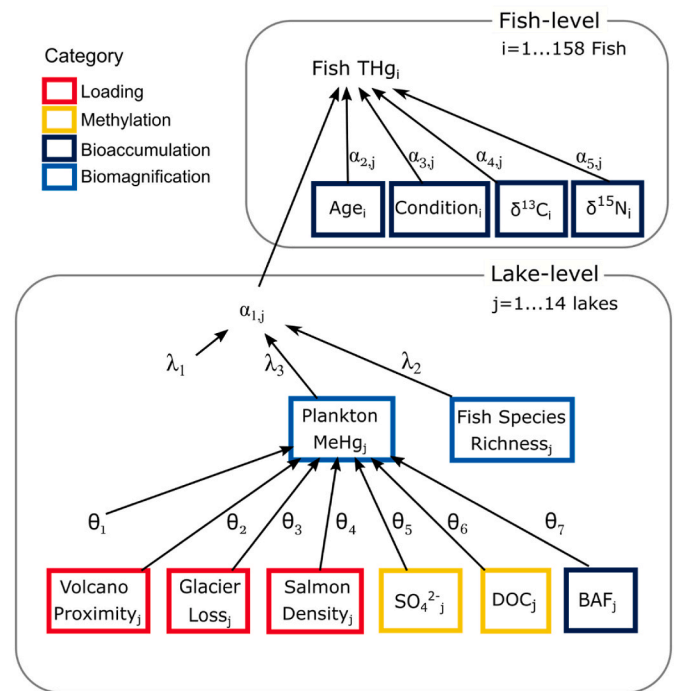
Category
Loading
Methylation
Bioaccumulation
Biomagnification

Fish-level
i=1...158 Fish

Fish THg$_i$

$\alpha_{2,j}$ $\alpha_{3,j}$ $\alpha_{4,j}$ $\alpha_{5,j}$

Age$_i$
Condition$_i$
$\delta^{13}C_i$
$\delta^{15}N_i$

Lake-level
j=1...14 lakes

$\alpha_{1,j}$

$\lambda_1$ $\lambda_3$ $\lambda_2$

Plankton MeHg$_j$
Fish Species Richness$_j$

$\theta_1$ $\theta_2$ $\theta_3$ $\theta_4$ $\theta_5$ $\theta_6$ $\theta_7$

Volcano Proximity$_j$
Glacier Loss$_j$
Salmon Density$_j$
$SO_4^{2-}{}_j$
DOC$_j$
BAF$_j$